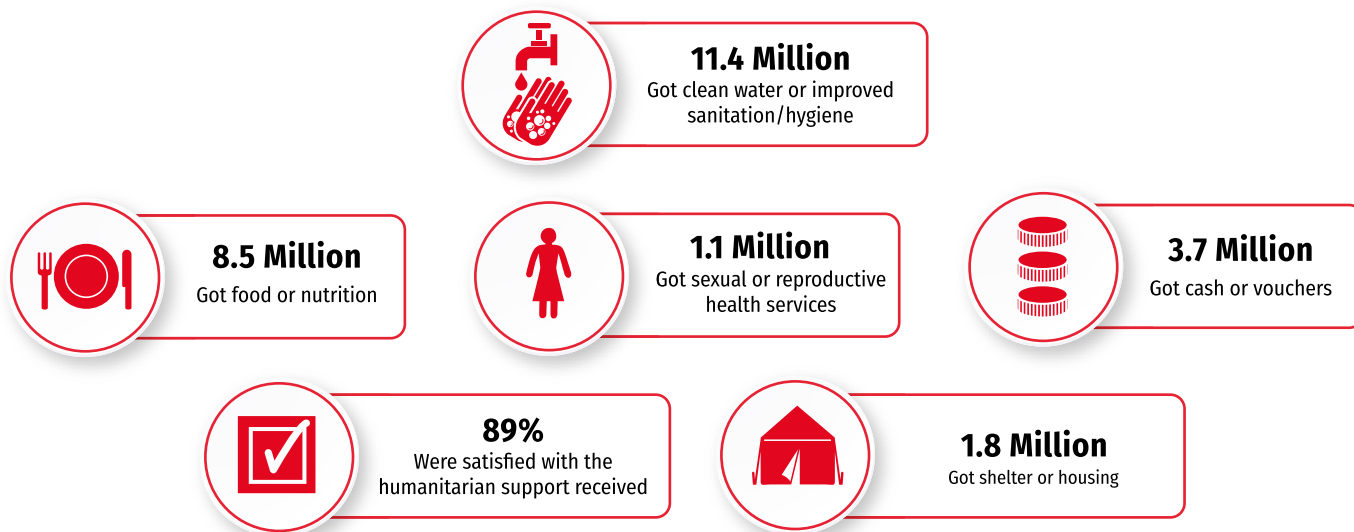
11.4 Million
Got clean water or improved sanitation/hygiene

8.5 Million
Got food or nutrition

1.1 Million
Got sexual or reproductive health services

3.7 Million
Got cash or vouchers

89%
Were satisfied with the humanitarian support received

1.8 Million
Got shelter or housing